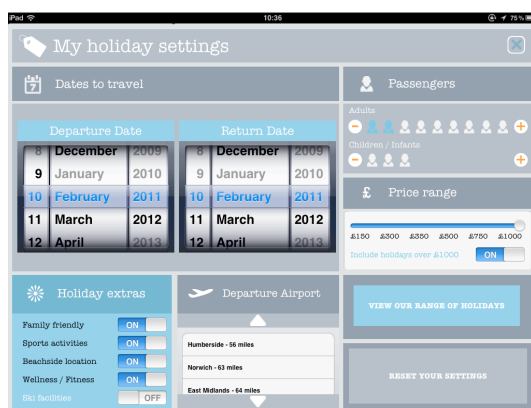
iPad 10:36 75%

My holiday settings

Dates to travel

Departure Date

| 8 | December | 2009 |
|---|---|---|
| 9 | January | 2010 |
| 10 | February | 2011 |
| 11 | March | 2012 |
| 12 | April | 2013 |

Return Date

| 8 | December | 2009 |
|---|---|---|
| 9 | January | 2010 |
| 10 | February | 2011 |
| 11 | March | 2012 |
| 12 | April | 2013 |

Passengers

Adults

Children / Infants

£ Price range

£150 £300 £350 £500 £750 £1000

Include holidays over £1000 ON

Holiday extras

Family friendly ON

Sports activities ON

Beachside location ON

Wellness / Fitness ON

Ski facilities OFF

Departure Airport

Humberside - 56 miles

Norwich - 63 miles

East Midlands - 64 miles

VIEW OUR RANGE OF HOLIDAYS

RESET YOUR SETTINGS